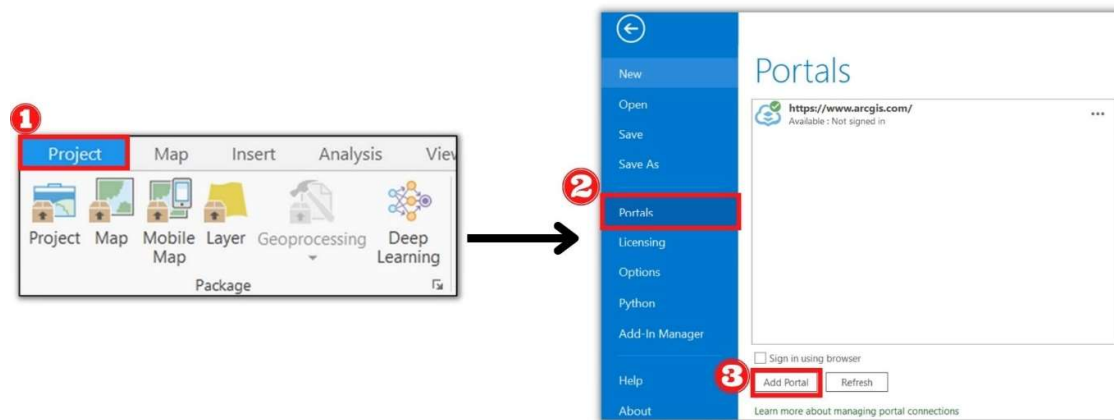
1

Project Map Insert Analysis Viev

Project Map Mobile Map Layer Geoprocessing Deep Learning

Package

2

New
Open
Save
Save As
Portals
Licensing
Options
Python
Add-In Manager
Help
About

Portals

https://www.arcgis.com/
Available : Not signed in

...

Sign in using browser

3

Add Portal Refresh

Learn more about managing portal connections